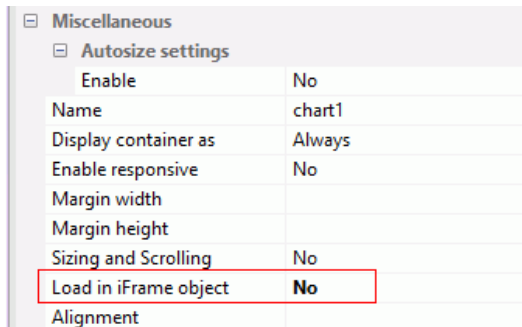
⊟ Miscellaneous
⊟ Autosize settings

| | |
|---|---|
| Enable | No |
| Name | chart1 |
| Display container as | Always |
| Enable responsive | No |
| Margin width | |
| Margin height | |
| Sizing and Scrolling | No |
| Load in iFrame object | **No** |
| Alignment | |